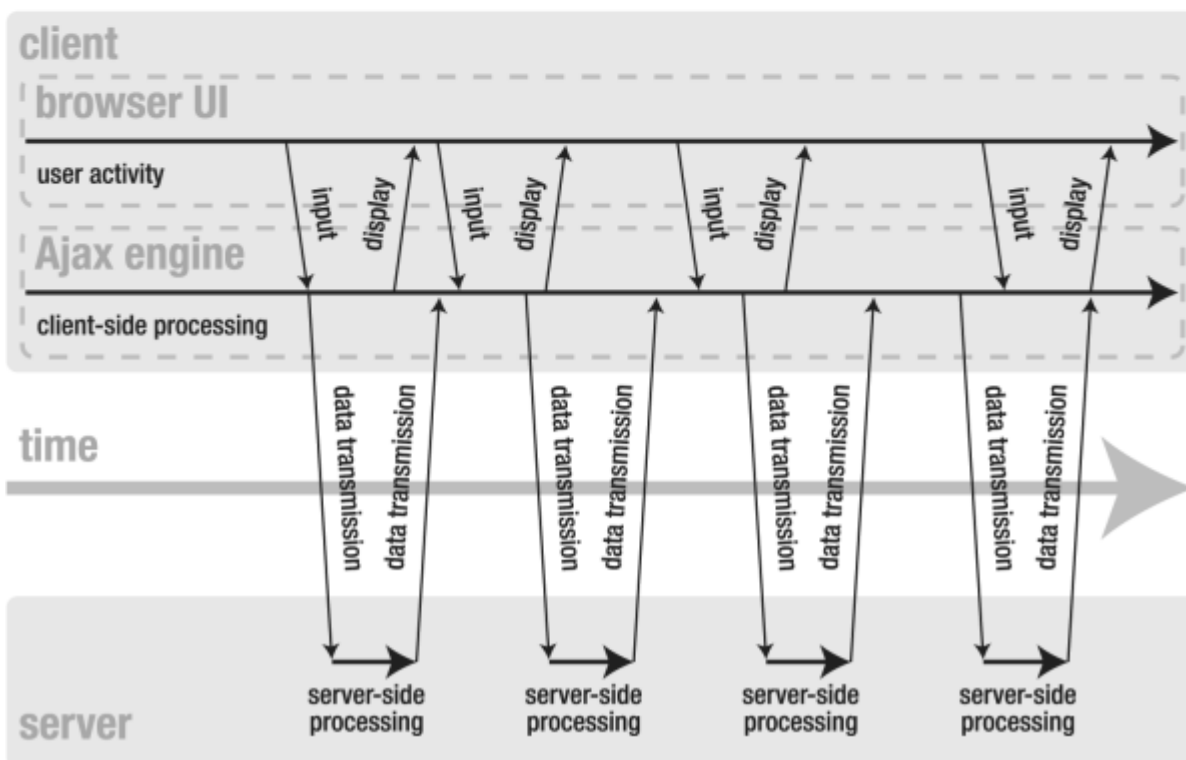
client

browser UI

user activity

input display input display input display input display

Ajax engine

client-side processing

data transmission data transmission data transmission data transmission data transmission data transmission data transmission data transmission

time

server-side processing

server-side processing

server-side processing

server-side processing

server